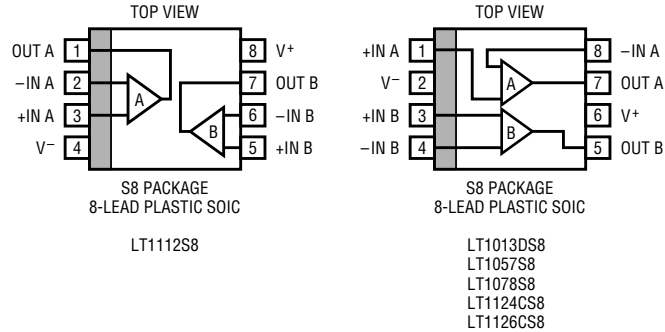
TOP VIEW

OUT A 1
–IN A 2
+IN A 3
V– 4
8 V+
7 OUT B
6 –IN B
5 +IN B
A
B

S8 PACKAGE
8-LEAD PLASTIC SOIC

LT1112S8

TOP VIEW

+IN A 1
V– 2
+IN B 3
–IN B 4
8 –IN A
7 OUT A
6 V+
5 OUT B
A
B

S8 PACKAGE
8-LEAD PLASTIC SOIC

LT1013DS8
LT1057S8
LT1078S8
LT1124CS8
LT1126CS8